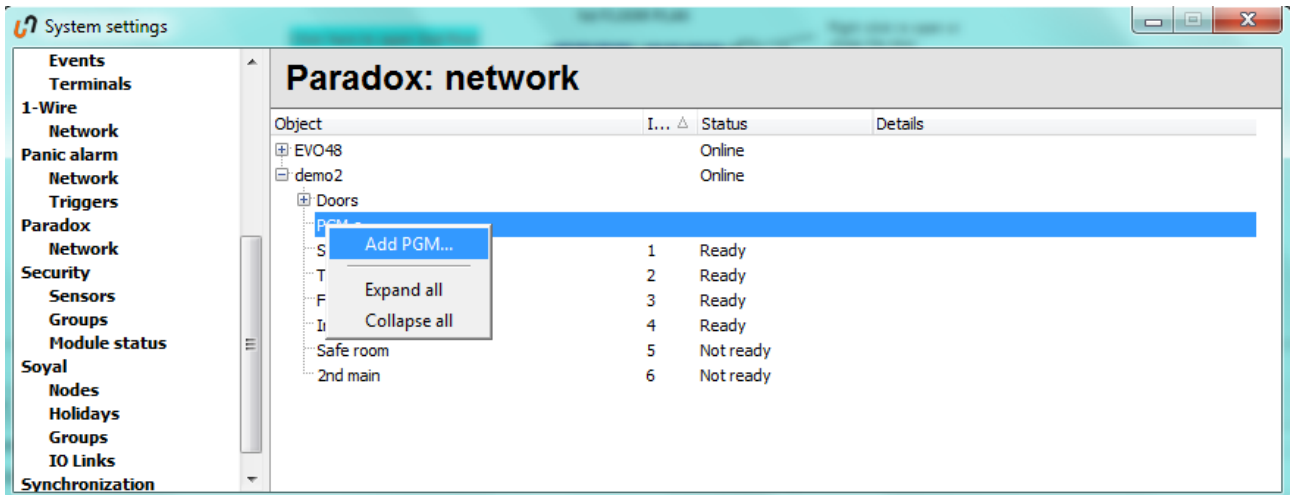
System settings

Events
Terminals
1-Wire
Network
Panic alarm
Network
Triggers
Paradox
Network
Security
Sensors
Groups
Module status
Soyal
Nodes
Holidays
Groups
IO Links
Synchronization

Paradox: network

| Object | I... | Status | Details |
|---|---|---|---|
| EVO48 | | Online | |
| demo2 | | Online | |
| Doors | | | |
| PGM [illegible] | | | |
| S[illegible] | 1 | Ready | |
| T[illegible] | 2 | Ready | |
| F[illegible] | 3 | Ready | |
| I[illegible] | 4 | Ready | |
| Safe room | 5 | Not ready | |
| 2nd main | 6 | Not ready | |

Add PGM...
Expand all
Collapse all